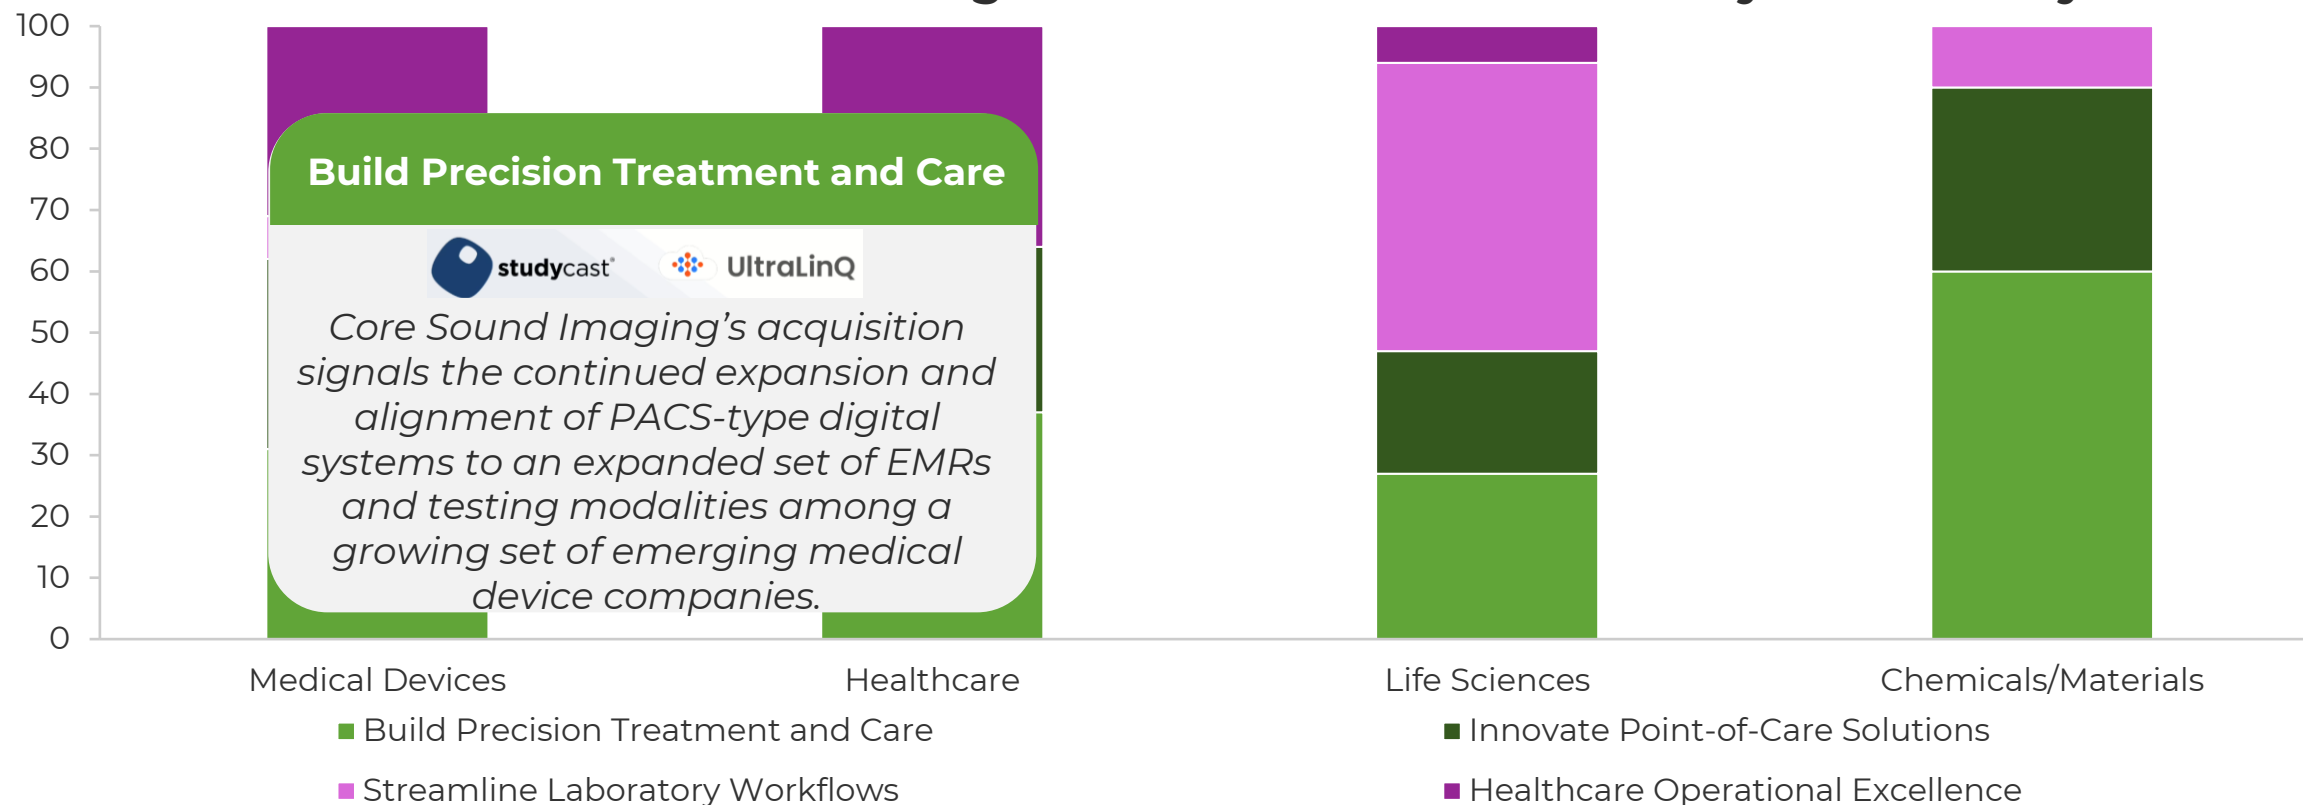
100
90
80
70
60
50
40
30
20
10
0

Build Precision Treatment and Care

studycast UltraLinQ

Core Sound Imaging's acquisition signals the continued expansion and alignment of PACS-type digital systems to an expanded set of EMRs and testing modalities among a growing set of emerging medical device companies.

Medical Devices
Healthcare
Life Sciences
Chemicals/Materials

Build Precision Treatment and Care
Innovate Point-of-Care Solutions
Streamline Laboratory Workflows
Healthcare Operational Excellence